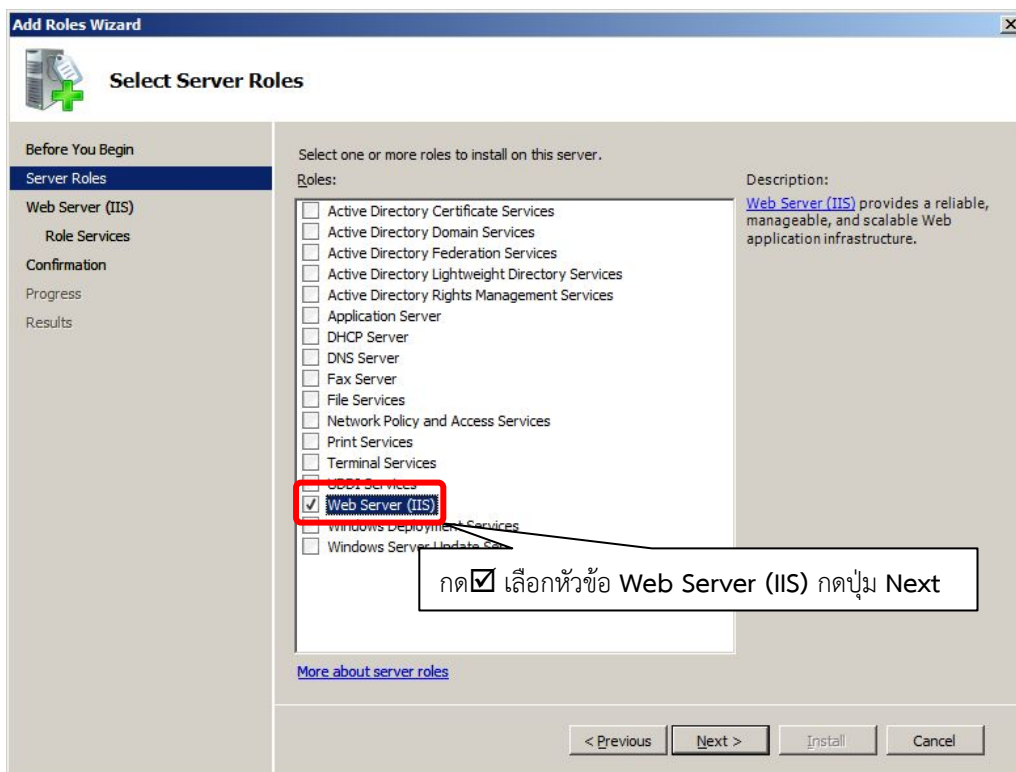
Add Roles Wizard

Select Server Roles

Before You Begin
Server Roles
Web Server (IIS)
Role Services
Confirmation
Progress
Results

Select one or more roles to install on this server.
Roles:

Active Directory Certificate Services
Active Directory Domain Services
Active Directory Federation Services
Active Directory Lightweight Directory Services
Active Directory Rights Management Services
Application Server
DHCP Server
DNS Server
Fax Server
File Services
Network Policy and Access Services
Print Services
Terminal Services
UDDI Services
Web Server (IIS)
Windows Deploym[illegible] Services
Windows Server Update Se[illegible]

Description:
Web Server (IIS) provides a reliable, manageable, and scalable Web application infrastructure.

กด☑ เลือกหัวข้อ Web Server (IIS) กดปุ่ม Next

More about server roles

< Previous Next > Install Cancel